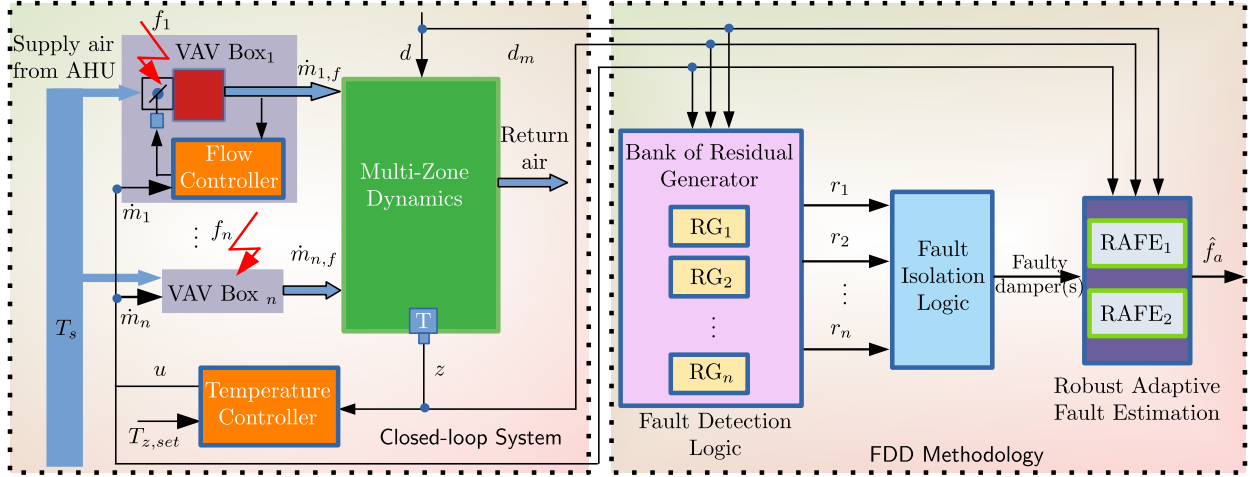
$f_1$
Supply air from AHU
VAV Box$_1$
$d$
$d_m$
$\dot{m}_{1,f}$
Flow Controller
Multi-Zone Dynamics
Return air
$\dot{m}_1$
$\vdots$ $f_n$
$\dot{m}_{n,f}$
VAV Box $_n$
$\dot{m}_n$
$T_s$
T
$u$
$z$
Temperature Controller
$T_{z,set}$
Closed-loop System
Bank of Residual Generator
RG$_1$
RG$_2$
$\vdots$
RG$_n$
Fault Detection Logic
$r_1$
$r_2$
$\vdots$
$r_n$
Fault Isolation Logic
Faulty damper(s)
RAFE$_1$
RAFE$_2$
$\hat{f}_a$
Robust Adaptive Fault Estimation
FDD Methodology